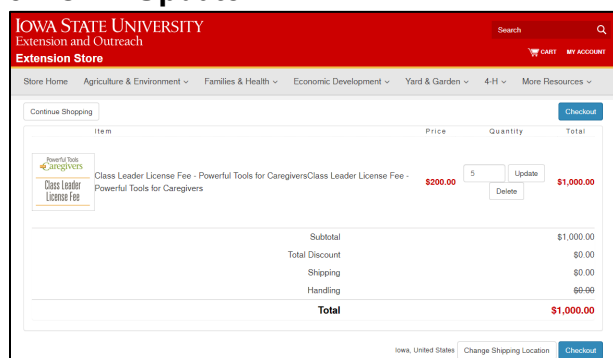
IOWA STATE UNIVERSITY
Extension and Outreach
Extension Store

Search

CART MY ACCOUNT

Store Home Agriculture & Environment ⌄ Families & Health ⌄ Economic Development ⌄ Yard & Garden ⌄ 4-H ⌄ More Resources ⌄

Continue Shopping

Checkout

| Item | Price | Quantity | Total |
|---|---|---|---|
| Powerful Tools for Caregivers Class Leader License Fee — Class Leader License Fee - Powerful Tools for CaregiversClass Leader License Fee - Powerful Tools for Caregivers | $200.00 | 5 Update Delete | $1,000.00 |

| | |
|---|---|
| Subtotal | $1,000.00 |
| Total Discount | $0.00 |
| Shipping | $0.00 |
| Handling | $0.00 |
| Total | $1,000.00 |

Iowa, United States Change Shipping Location Checkout